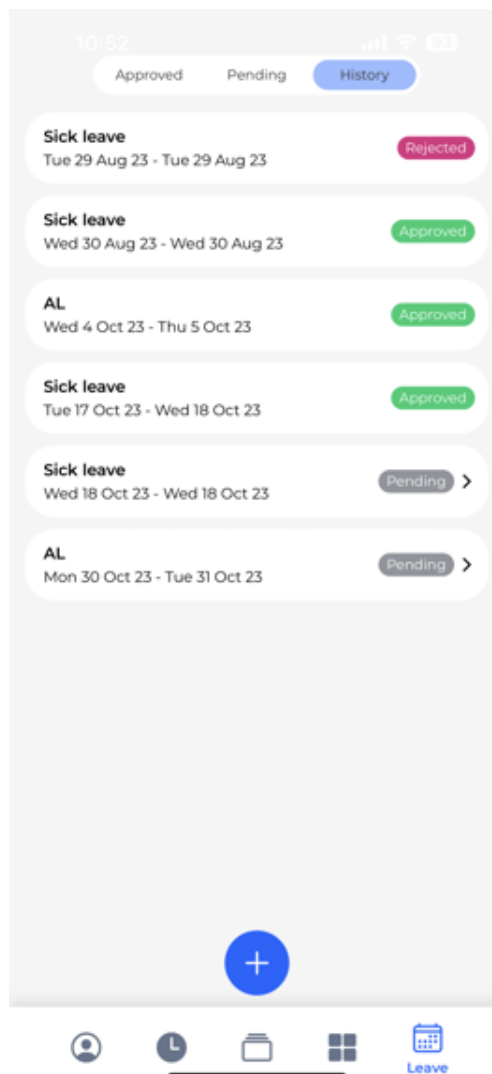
10:52

Approved Pending History

Sick leave
Tue 29 Aug 23 - Tue 29 Aug 23
Rejected

Sick leave
Wed 30 Aug 23 - Wed 30 Aug 23
Approved

AL
Wed 4 Oct 23 - Thu 5 Oct 23
Approved

Sick leave
Tue 17 Oct 23 - Wed 18 Oct 23
Approved

Sick leave
Wed 18 Oct 23 - Wed 18 Oct 23
Pending

AL
Mon 30 Oct 23 - Tue 31 Oct 23
Pending

+

Leave